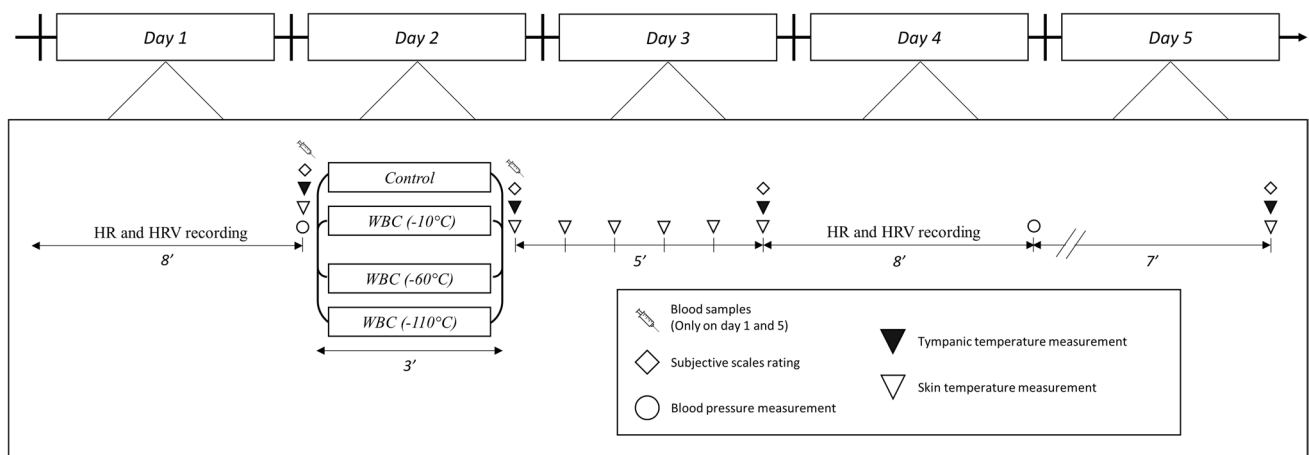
Day 1

Day 2

Day 3

Day 4

Day 5

HR and HRV recording

8'

Control

WBC (-10°C)

WBC (-60°C)

WBC (-110°C)

3'

5'

HR and HRV recording

8'

7'

Blood samples
(Only on day 1 and 5)

Subjective scales rating

Blood pressure measurement

Tympanic temperature measurement

Skin temperature measurement